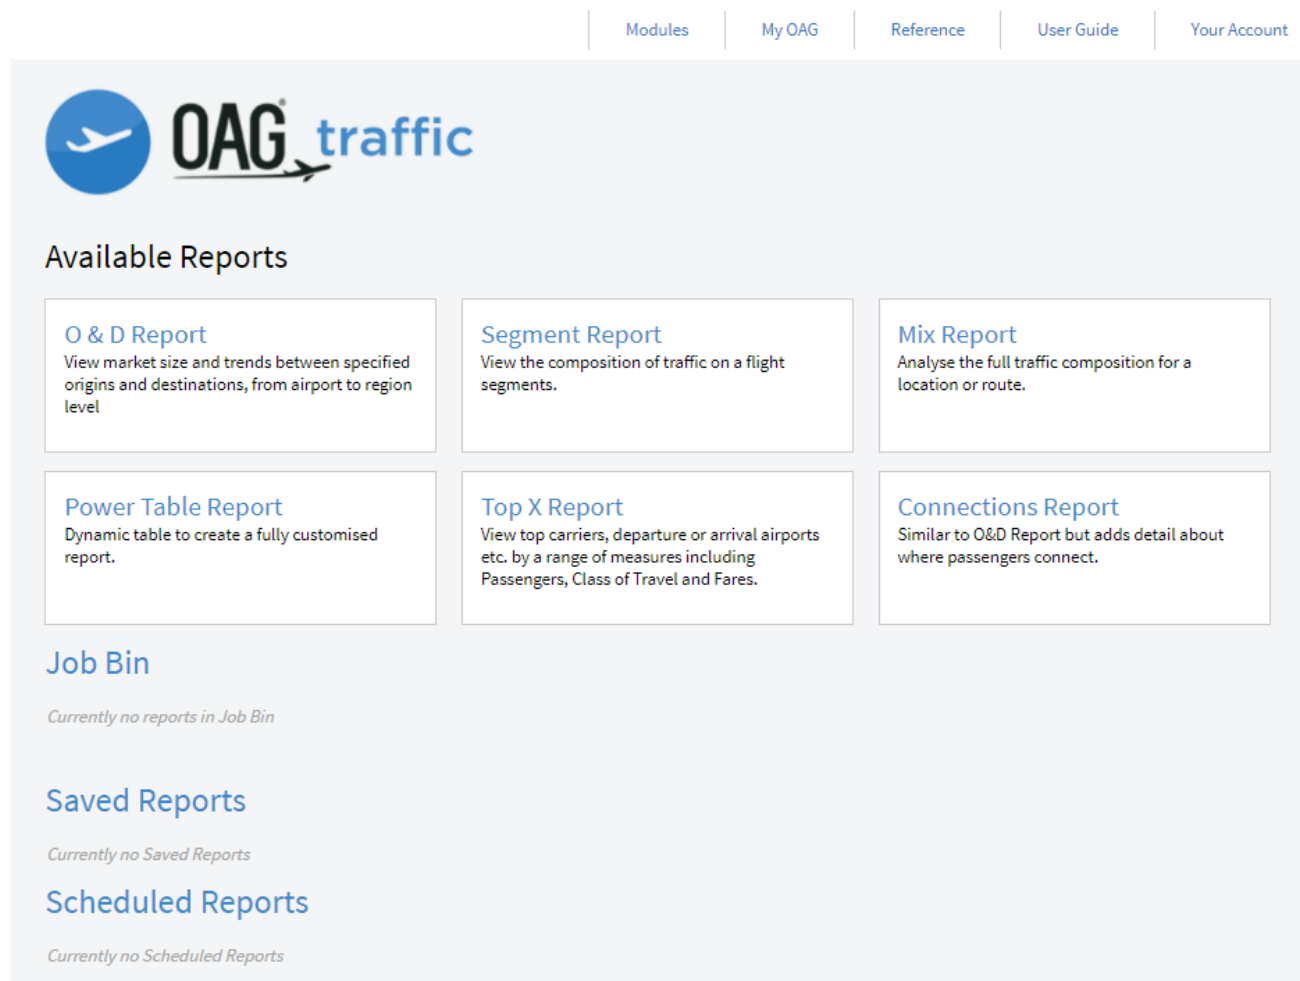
Modules | My OAG | Reference | User Guide | Your Account

OAG traffic

Available Reports

O & D Report
View market size and trends between specified origins and destinations, from airport to region level

Segment Report
View the composition of traffic on a flight segments.

Mix Report
Analyse the full traffic composition for a location or route.

Power Table Report
Dynamic table to create a fully customised report.

Top X Report
View top carriers, departure or arrival airports etc. by a range of measures including Passengers, Class of Travel and Fares.

Connections Report
Similar to O&D Report but adds detail about where passengers connect.

Job Bin

Currently no reports in Job Bin

Saved Reports

Currently no Saved Reports

Scheduled Reports

Currently no Scheduled Reports